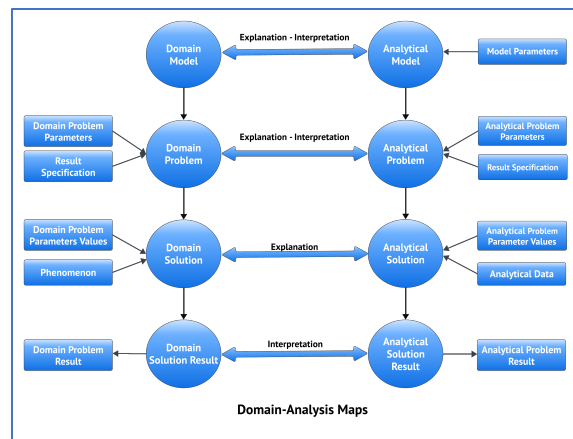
Domain Model

Explanation - Interpretation

Analytical Model

Model Parameters

Domain Problem Parameters

Result Specification

Domain Problem

Explanation - Interpretation

Analytical Problem

Analytical Problem Parameters

Result Specification

Domain Problem Parameters Values

Phenomenon

Domain Solution

Explanation

Analytical Solution

Analytical Problem Parameter Values

Analytical Data

Domain Problem Result

Domain Solution Result

Interpretation

Analytical Solution Result

Analytical Problem Result

Domain-Analysis Maps